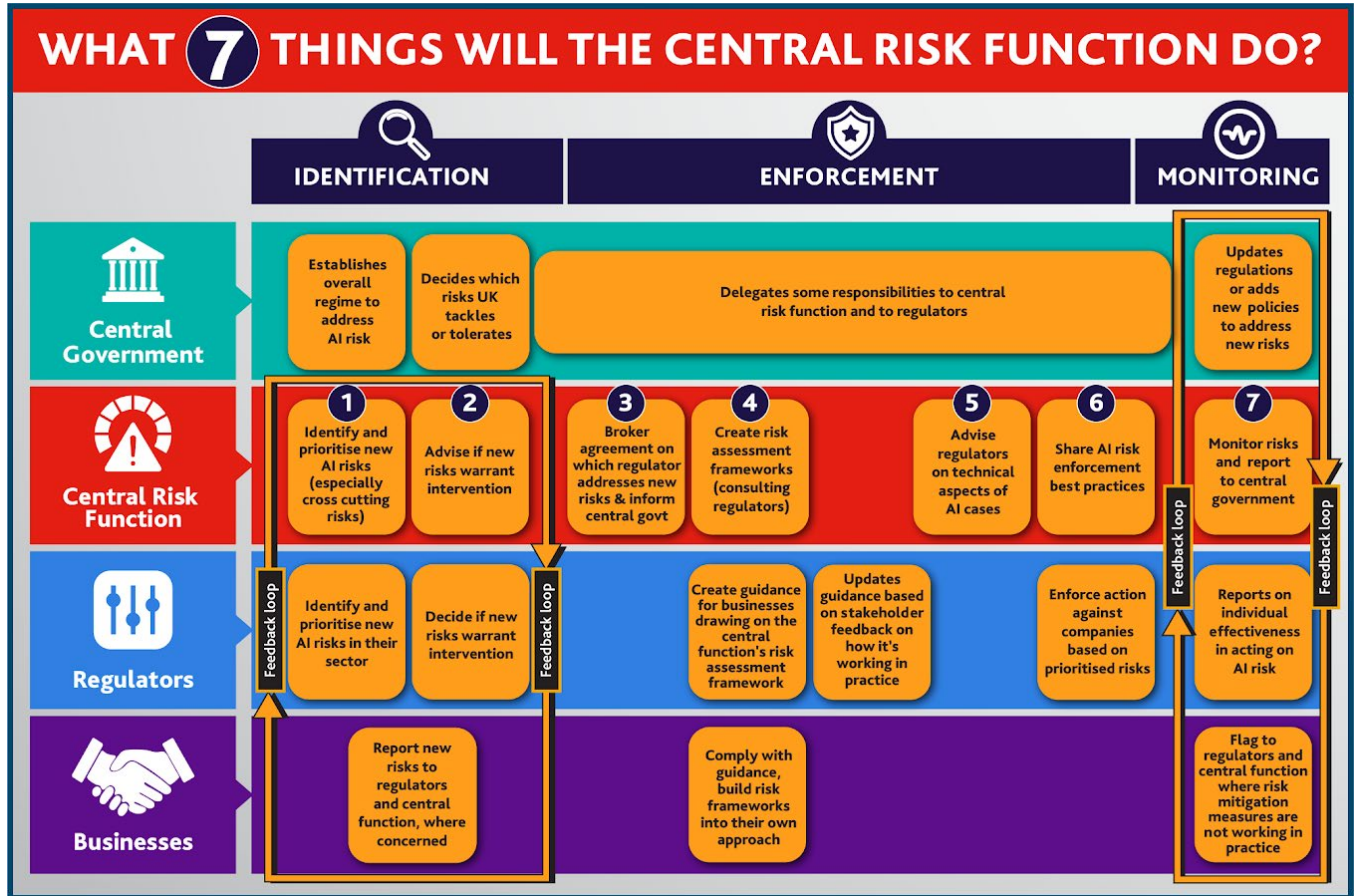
WHAT 7 THINGS WILL THE CENTRAL RISK FUNCTION DO?

IDENTIFICATION

ENFORCEMENT

MONITORING

Central Government

Establishes overall regime to address AI risk

Decides which risks UK tackles or tolerates

Delegates some responsibilities to central risk function and to regulators

Updates regulations or adds new policies to address new risks

Central Risk Function

1
Identify and prioritise new AI risks (especially cross cutting risks)

2
Advise if new risks warrant intervention

3
Broker agreement on which regulator addresses new risks & inform central govt

4
Create risk assessment frameworks (consulting regulators)

5
Advise regulators on technical aspects of AI cases

6
Share AI risk enforcement best practices

7
Monitor risks and report to central government

Regulators

Feedback loop

Identify and prioritise new AI risks in their sector

Decide if new risks warrant intervention

Feedback loop

Create guidance for businesses drawing on the central function's risk assessment framework

Updates guidance based on stakeholder feedback on how it's working in practice

Enforce action against companies based on prioritised risks

Feedback loop

Reports on individual effectiveness in acting on AI risk

Feedback loop

Businesses

Report new risks to regulators and central function, where concerned

Comply with guidance, build risk frameworks into their own approach

Flag to regulators and central function where risk mitigation measures are not working in practice